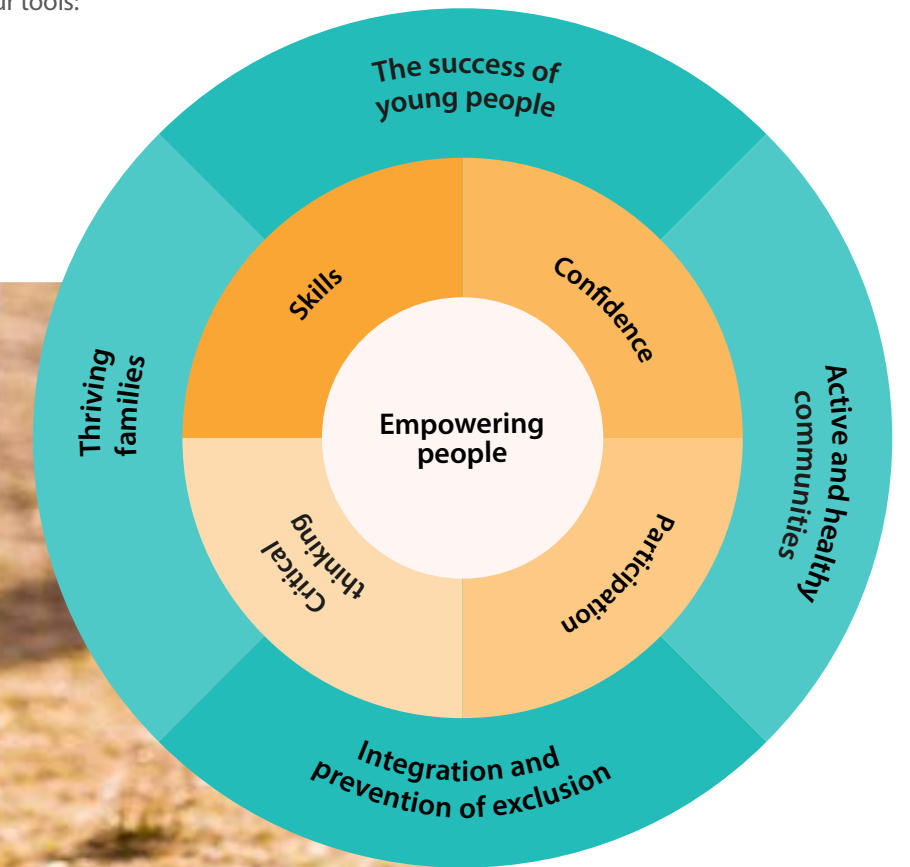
ur tools:

The success of young people

Thriving families

Active and healthy communities

Integration and prevention of exclusion

Skills

Confidence

Critical thinking

Participation

Empowering people